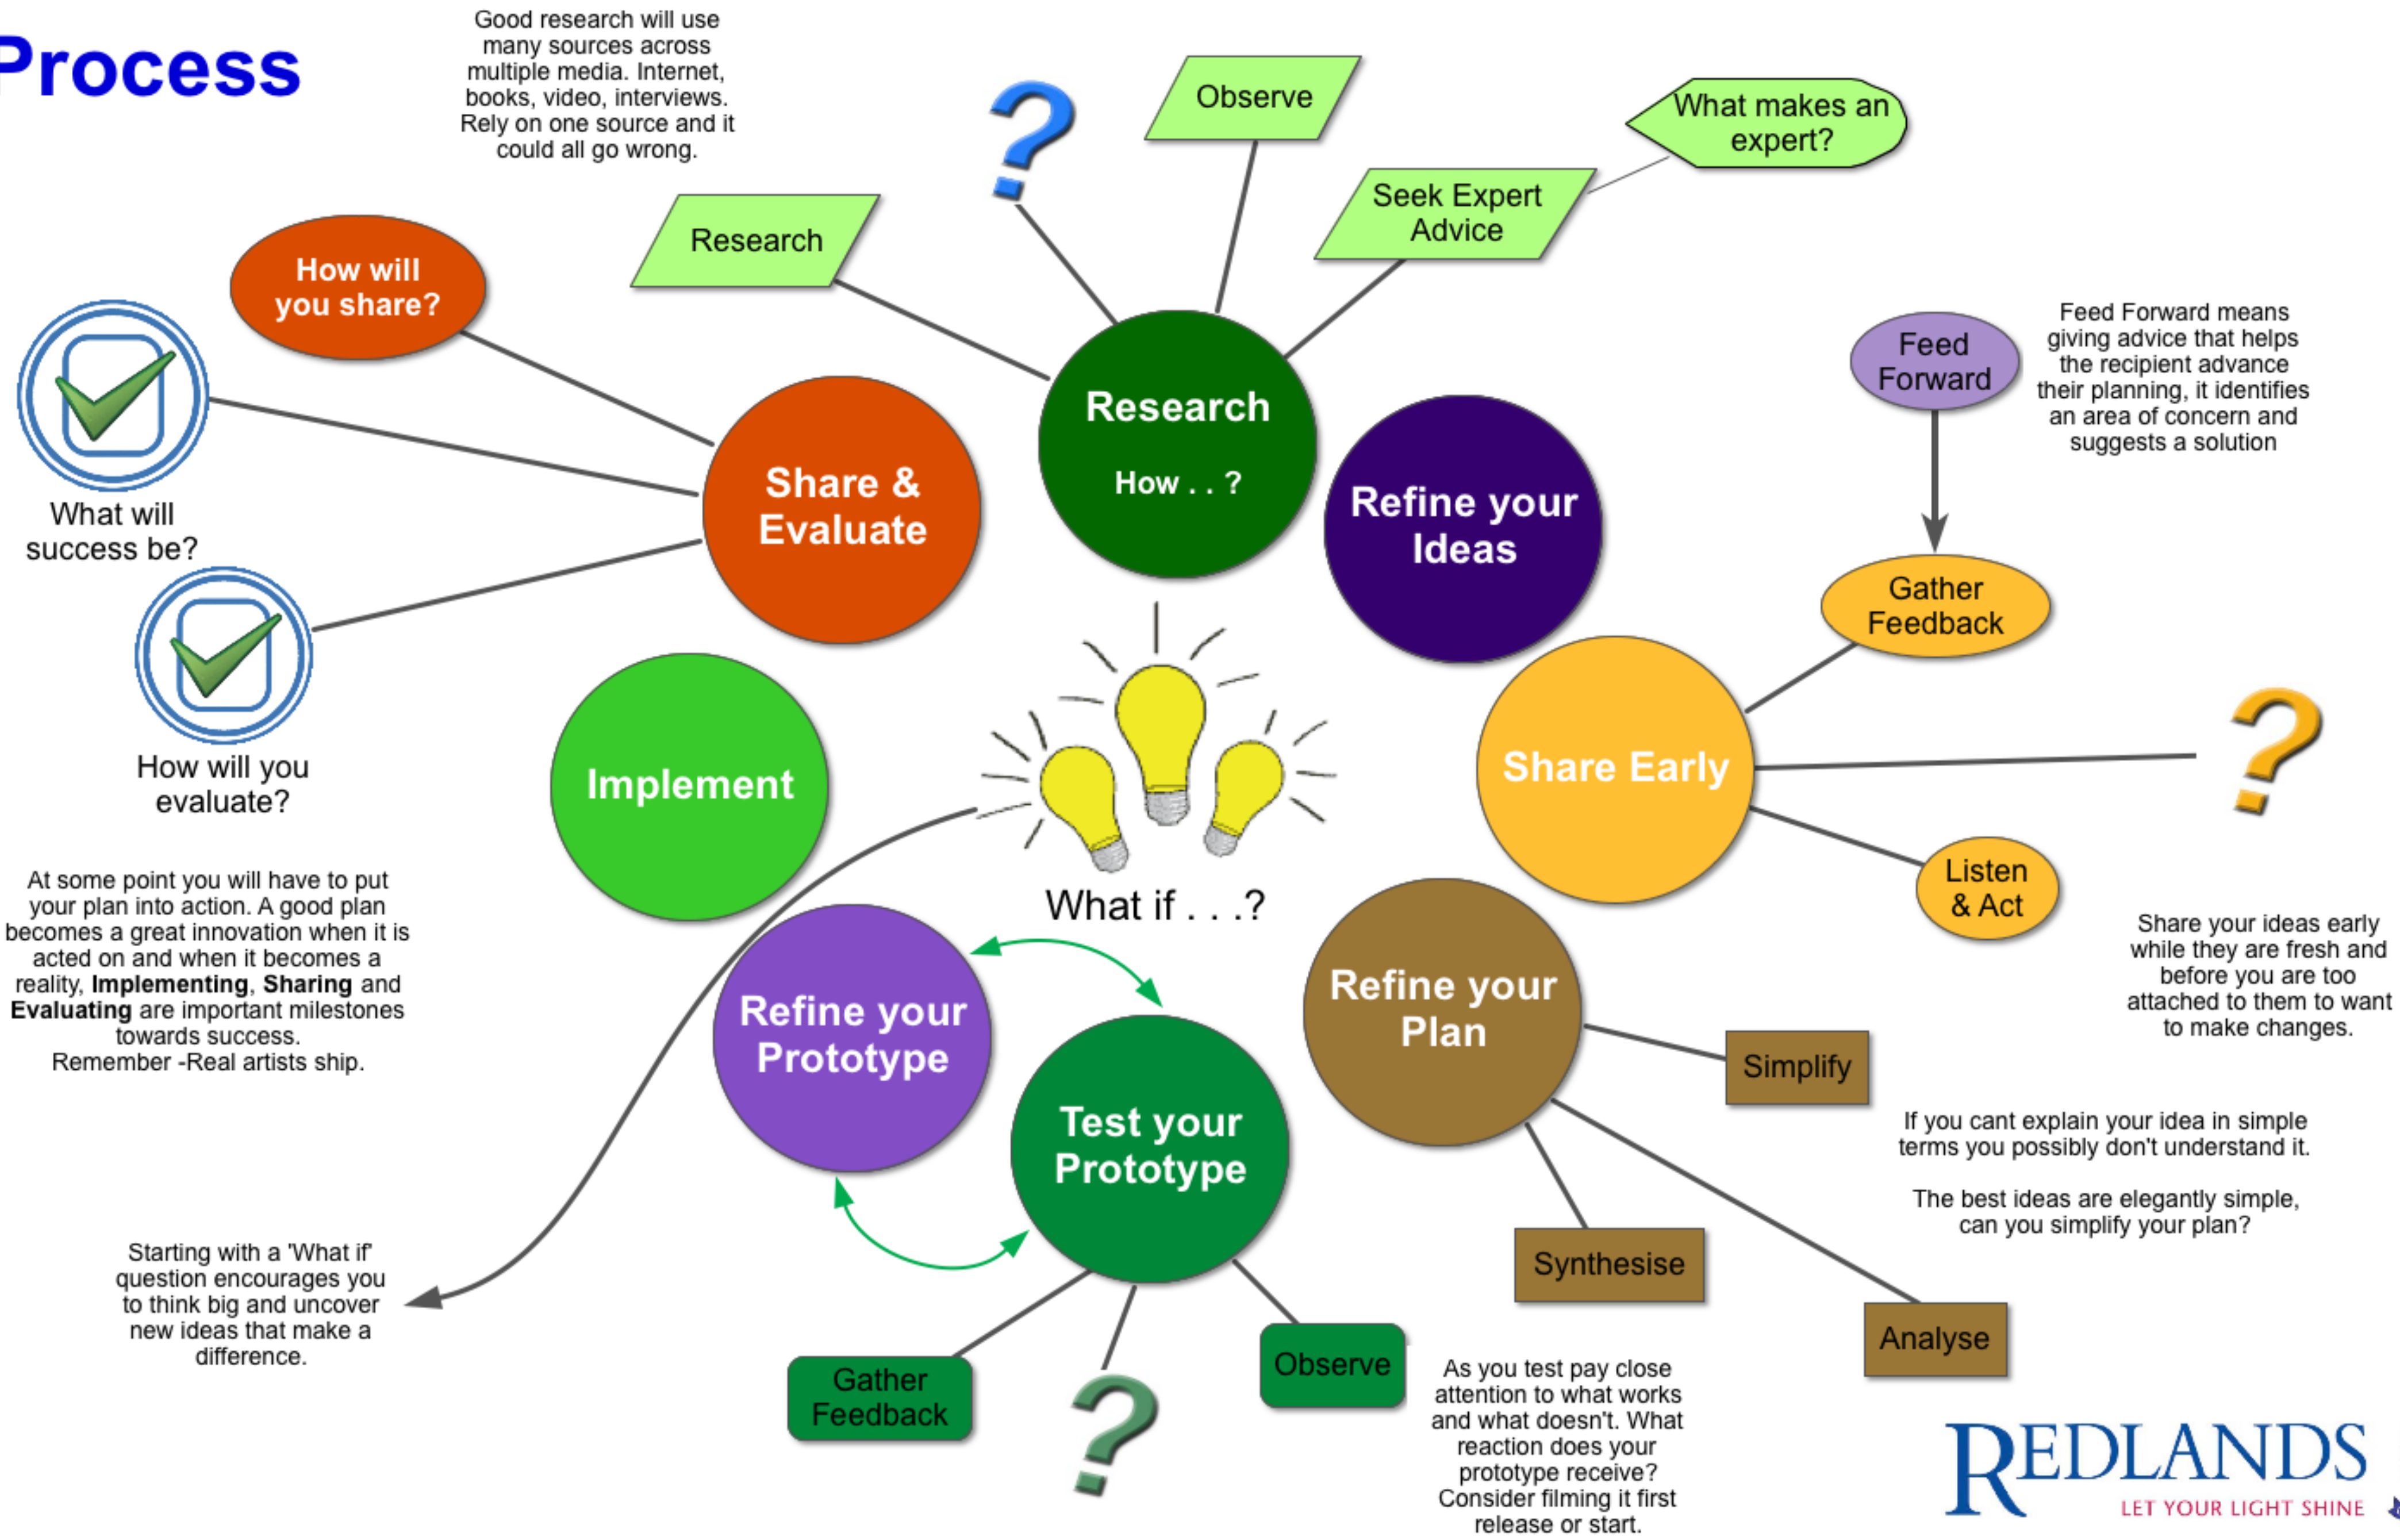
Process

Good research will use many sources across multiple media. Internet, books, video, interviews. Rely on one source and it could all go wrong.

?

Observe

What makes an expert?

Seek Expert Advice

Research

How will you share?

Research

How . . ?

Share & Evaluate

Refine your Ideas

What will success be?

Feed Forward

Feed Forward means giving advice that helps the recipient advance their planning, it identifies an area of concern and suggests a solution

Gather Feedback

How will you evaluate?

Implement

Share Early

?

What if . . .?

Listen & Act

At some point you will have to put your plan into action. A good plan becomes a great innovation when it is acted on and when it becomes a reality, **Implementing**, **Sharing** and **Evaluating** are important milestones towards success.
Remember -Real artists ship.

Refine your Prototype

Refine your Plan

Share your ideas early while they are fresh and before you are too attached to them to want to make changes.

Simplify

Test your Prototype

If you cant explain your idea in simple terms you possibly don't understand it.

The best ideas are elegantly simple, can you simplify your plan?

Starting with a 'What if' question encourages you to think big and uncover new ideas that make a difference.

Synthesise

Analyse

Observe

Gather Feedback

?

As you test pay close attention to what works and what doesn't. What reaction does your prototype receive? Consider filming it first release or start.

REDLANDS
LET YOUR LIGHT SHINE